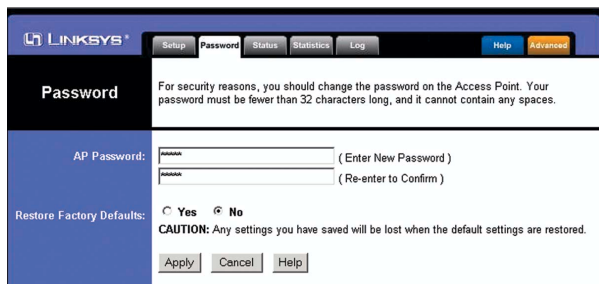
LINKSYS®

Setup Password Status Statistics Log Help Advanced

Password

For security reasons, you should change the password on the Access Point. Your password must be fewer than 32 characters long, and it cannot contain any spaces.

AP Password: ***** ( Enter New Password )
***** ( Re-enter to Confirm )

Restore Factory Defaults: Yes No
CAUTION: Any settings you have saved will be lost when the default settings are restored.

Apply Cancel Help